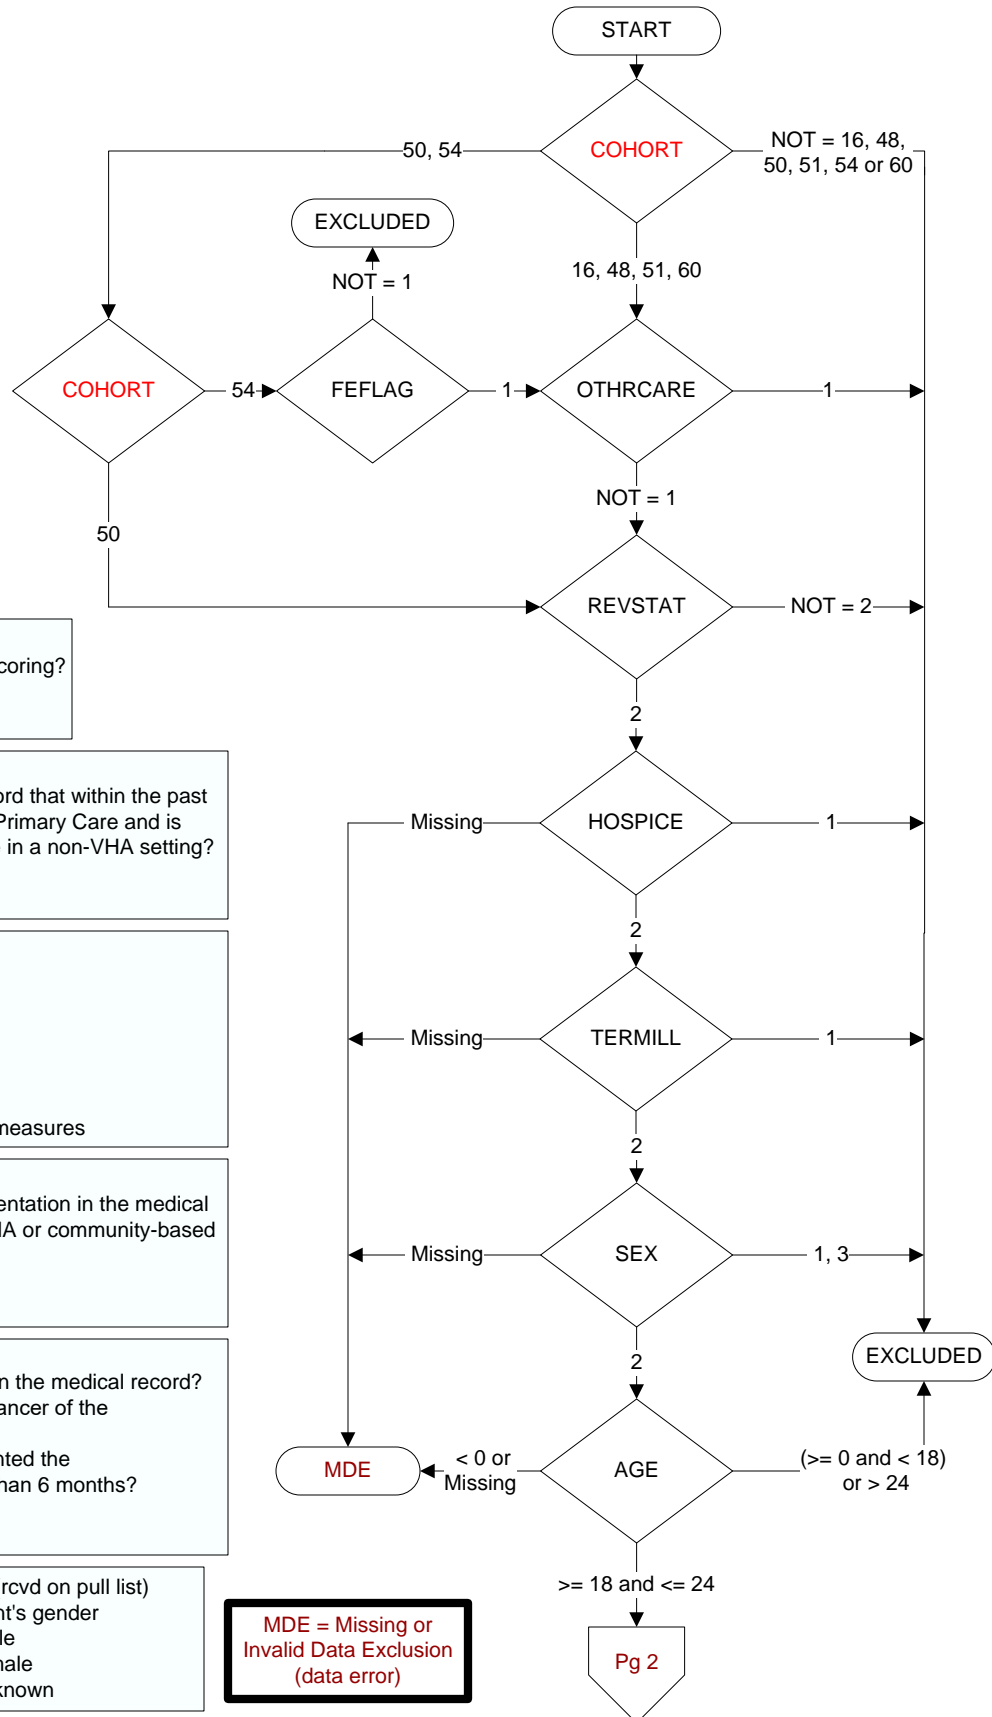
START

COHORT

50, 54

NOT = 16, 48, 50, 51, 54 or 60

16, 48, 51, 60

EXCLUDED

NOT = 1

COHORT

54

FEFLAG

1

OTHRCARE

1

50

NOT = 1

REVSTAT

NOT = 2

2

coring?

ord that within the past Primary Care and is in a non-VHA setting?

Missing

HOSPICE

1

2

Missing

TERMILL

1

measures

2

entation in the medical IA or community-based

Missing

SEX

1, 3

2

EXCLUDED

n the medical record? ancer of the

nted the han 6 months?

MDE

< 0 or Missing

AGE

(>= 0 and < 18) or > 24

>= 18 and <= 24

rcvd on pull list) nt's gender le nale known

MDE = Missing or Invalid Data Exclusion (data error)

Pg 2